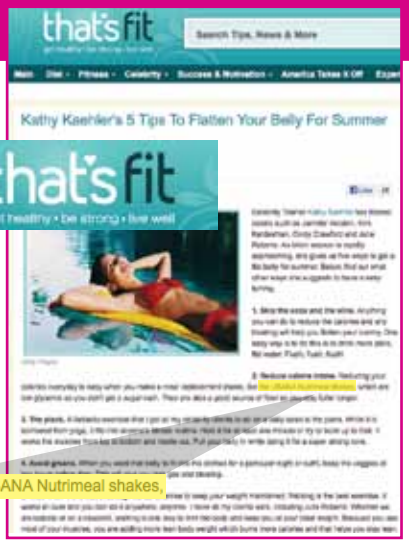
that's fit
get healthy · be strong · live well

Search Tips, News & More

Main | Diet | Fitness | Celebrity | Success & Motivation | America Takes It Off | Exper

Kathy Kaehler's 5 Tips To Flatten Your Belly For Summer

that's fit
t healthy · be strong · live well

Like

Celebrity Trainer Kathy Kaehler has trained celebs such as Jennifer Aniston, Kim Kardashian, Cindy Crawford and Julia Roberts. As bikini season is rapidly approaching, she gives us five ways to get a flat belly for summer. Below, find out what other ways she suggests to have a belly-turning.

1. Skip the soda and the white. Anything you can do to reduce the calories and any bloating will help you flatten your tummy. One easy way is to fix this is to drink more zero. Not water, Flush, flush, flush.

2. Reduce calorie intake. Reducing your calories everyday is easy when you make a meal replacement shake. See the USANA Nutrimeal shakes, which are low glycemic so you don't get a sugar rush. They are also a good source of fiber so you stay fuller longer.

3. The plank. A fantastic exercise that I got at my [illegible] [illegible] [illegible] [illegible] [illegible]

4. Avoid greens. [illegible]

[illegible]

ANA Nutrimeal shakes,